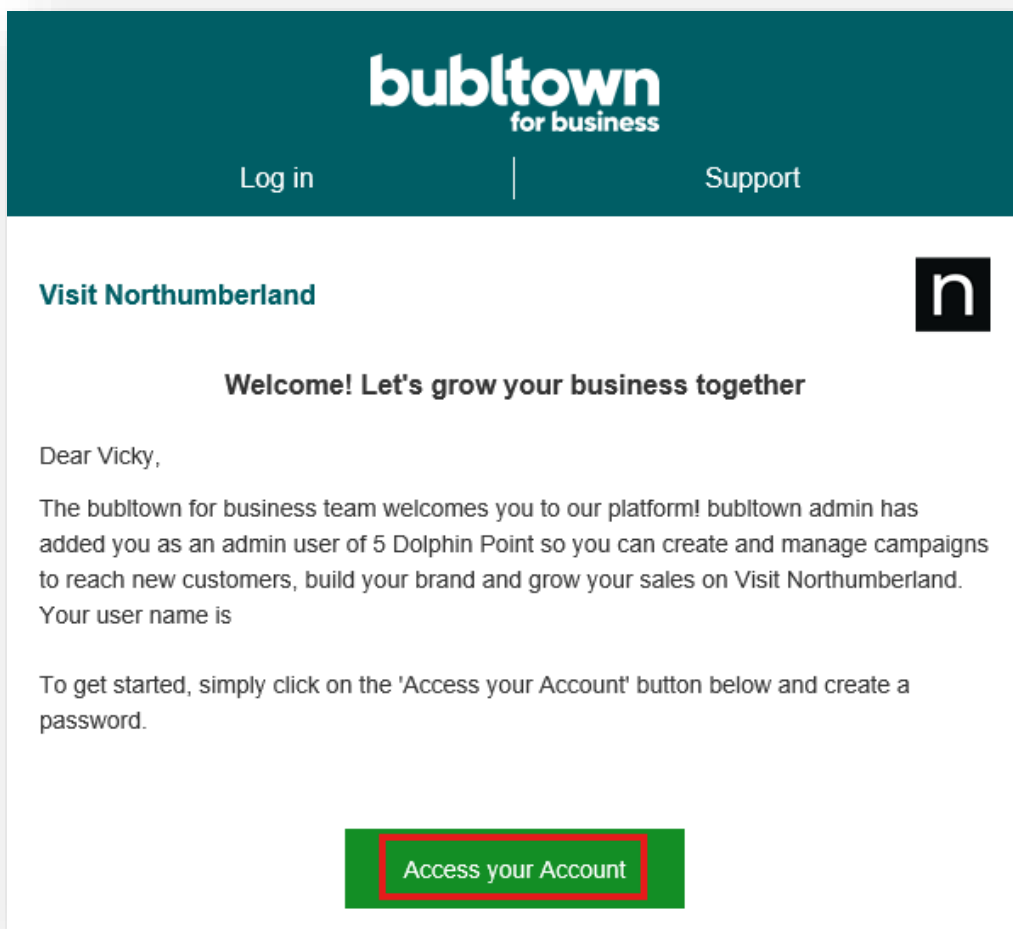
bubltown
for business

Log in

Support

Visit Northumberland

n

Welcome! Let's grow your business together

Dear Vicky,

The bubltown for business team welcomes you to our platform! bubltown admin has added you as an admin user of 5 Dolphin Point so you can create and manage campaigns to reach new customers, build your brand and grow your sales on Visit Northumberland. Your user name is

To get started, simply click on the 'Access your Account' button below and create a password.

Access your Account